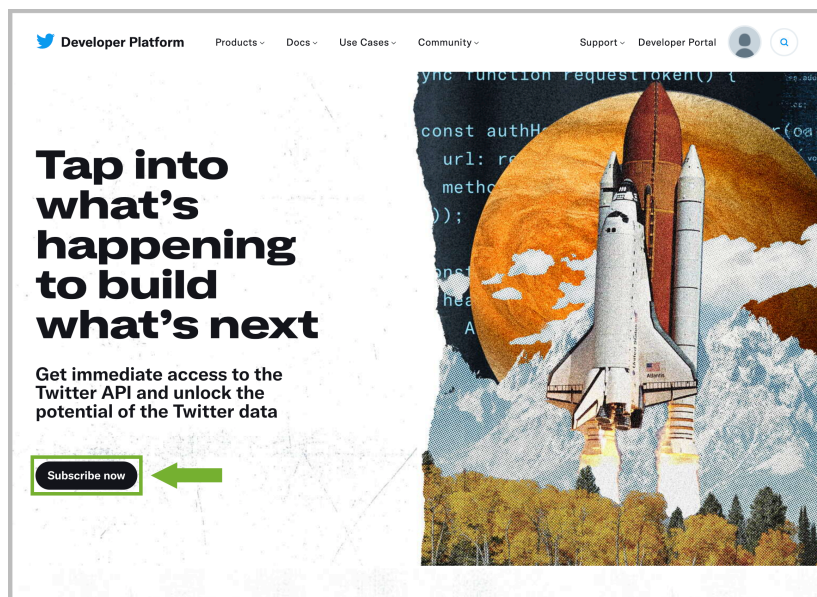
Developer Platform Products Docs Use Cases Community Support Developer Portal

ync function requestToken() {
const authH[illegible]
url: re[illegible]
metho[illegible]
});

Tap into what's happening to build what's next

Get immediate access to the Twitter API and unlock the potential of the Twitter data

Subscribe now